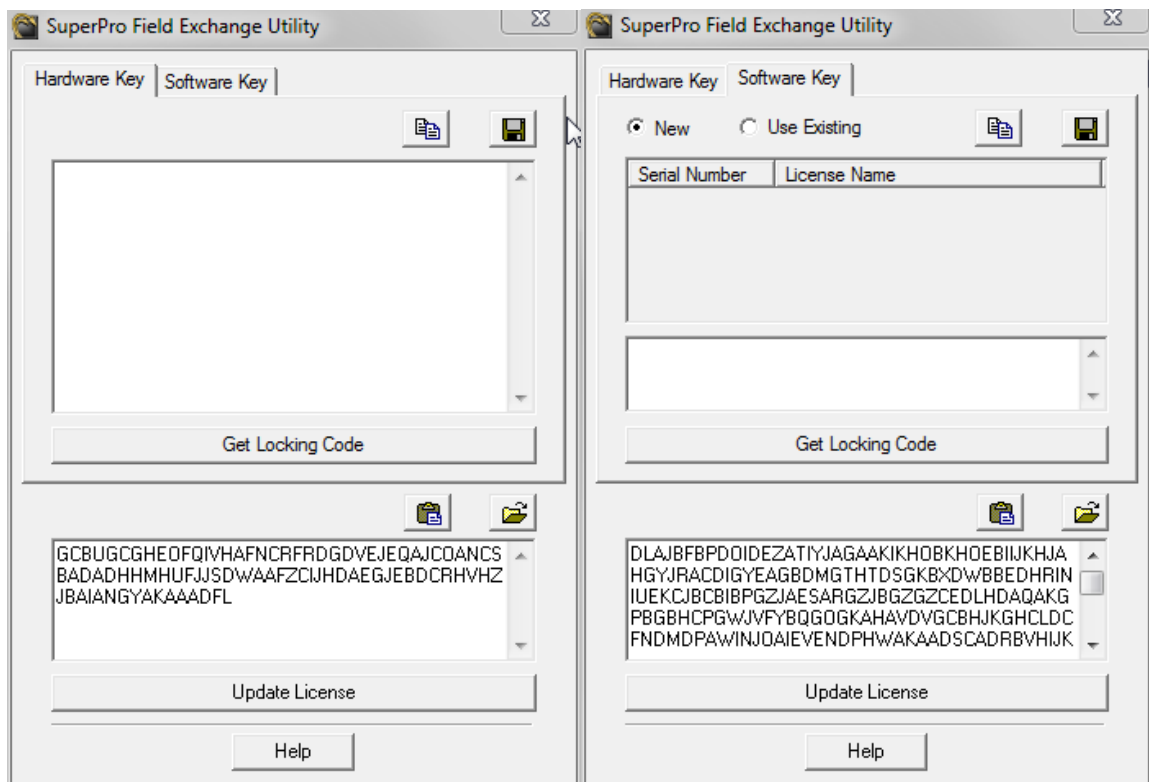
SuperPro Field Exchange Utility

Hardware Key | Software Key

Get Locking Code

GCBUGCGHEOFQIVHAFNCRFRDGDVEJEQAJCOANCSBADADHHMHUFJJSDWAAFZCIJHDAEGJEBDCRHVHZJBAIANGYAKAAADFL

Update License

Help

SuperPro Field Exchange Utility

Hardware Key | Software Key

New
Use Existing

| Serial Number | License Name |
|---|---|

Get Locking Code

DLAJBFBPDOIDEZATIYJAGAAKIKHOBKHOEBIIJKHJAHGYJRACDIGYEAGBDMGTHTDSGKBXDWBBEDHRINIUEKCJBCBIBPGZJAESARGZJBGZGZCEDLHDAQAKGPBGBHCPGWJVFYBQGOGKAHAVDVGCBHJKGHCLDCFNDMDPAWINJOAIEVENDPHWAKAADSCADRBVHIJK

Update License

Help